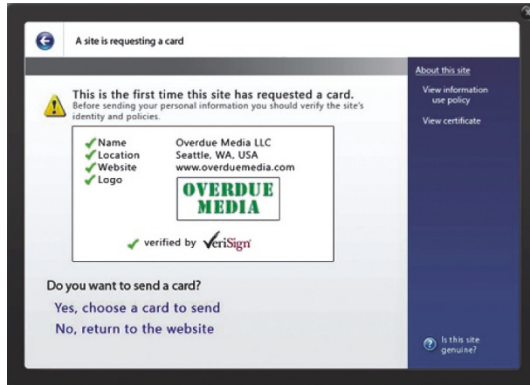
A site is requesting a card

This is the first time this site has requested a card.
Before sending your personal information you should verify the site's identity and policies.

| | |
|---|---|
| Name | Overdue Media LLC |
| Location | Seattle, WA, USA |
| Website | www.overduemedia.com |
| Logo | OVERDUE MEDIA |

verified by VeriSign

Do you want to send a card?

Yes, choose a card to send

No, return to the website

About this site

View information use policy

View certificate

Is this site genuine?